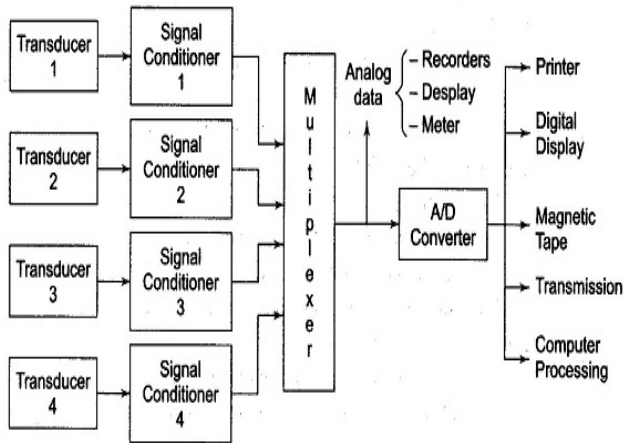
Transducer 1

Signal Conditioner 1

Transducer 2

Signal Conditioner 2

Transducer 3

Signal Conditioner 3

Transducer 4

Signal Conditioner 4

M u l t i p l e x e r

Analog data

– Recorders
– Desplay
– Meter

A/D Converter

Printer

Digital Display

Magnetic Tape

Transmission

Computer Processing